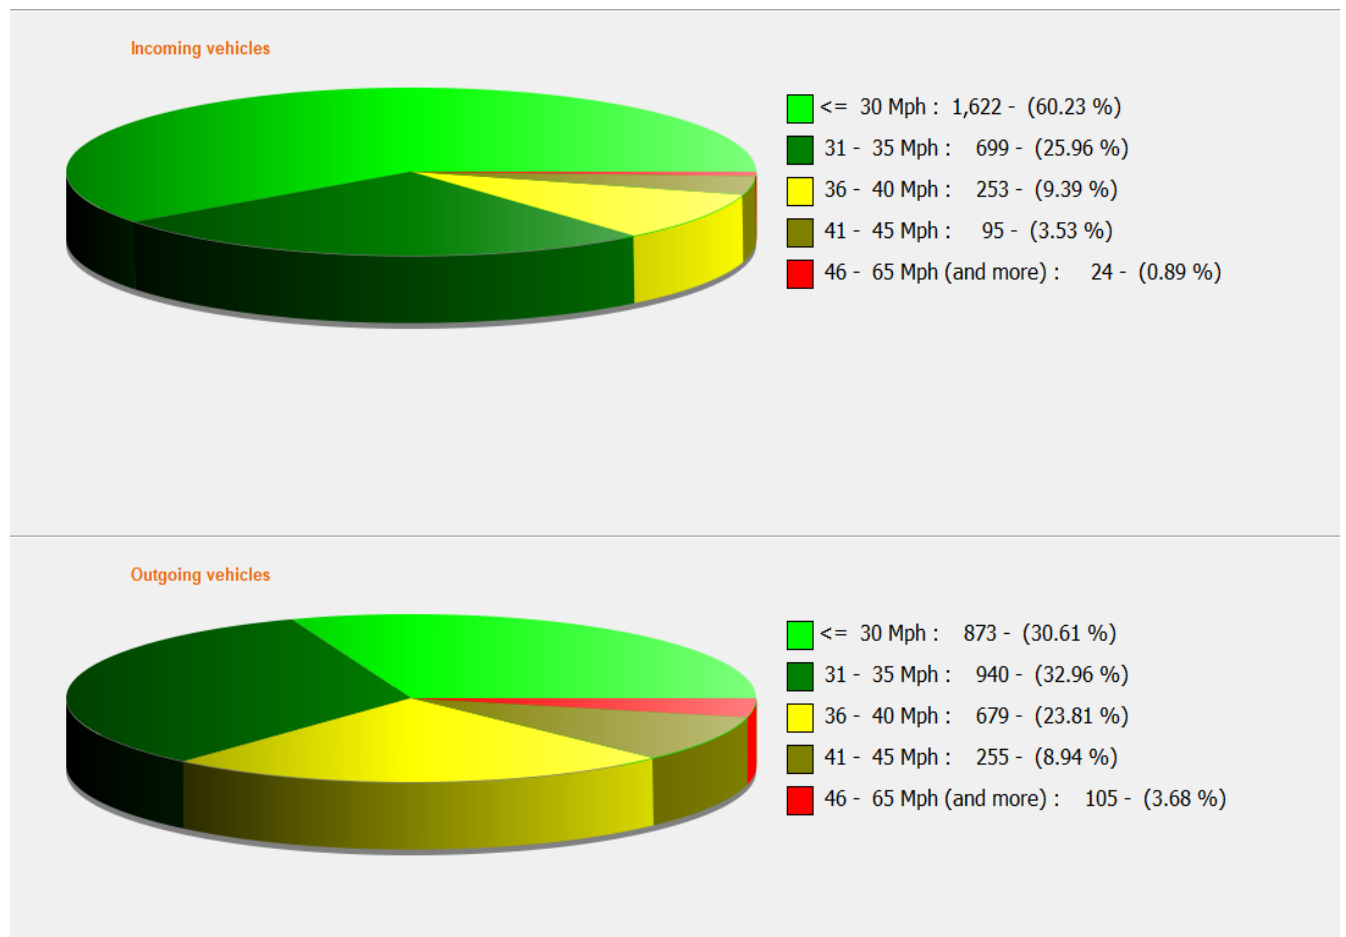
Incoming vehicles

<= 30 Mph : 1,622 - (60.23 %)
31 - 35 Mph : 699 - (25.96 %)
36 - 40 Mph : 253 - (9.39 %)
41 - 45 Mph : 95 - (3.53 %)
46 - 65 Mph (and more) : 24 - (0.89 %)

Outgoing vehicles

<= 30 Mph : 873 - (30.61 %)
31 - 35 Mph : 940 - (32.96 %)
36 - 40 Mph : 679 - (23.81 %)
41 - 45 Mph : 255 - (8.94 %)
46 - 65 Mph (and more) : 105 - (3.68 %)